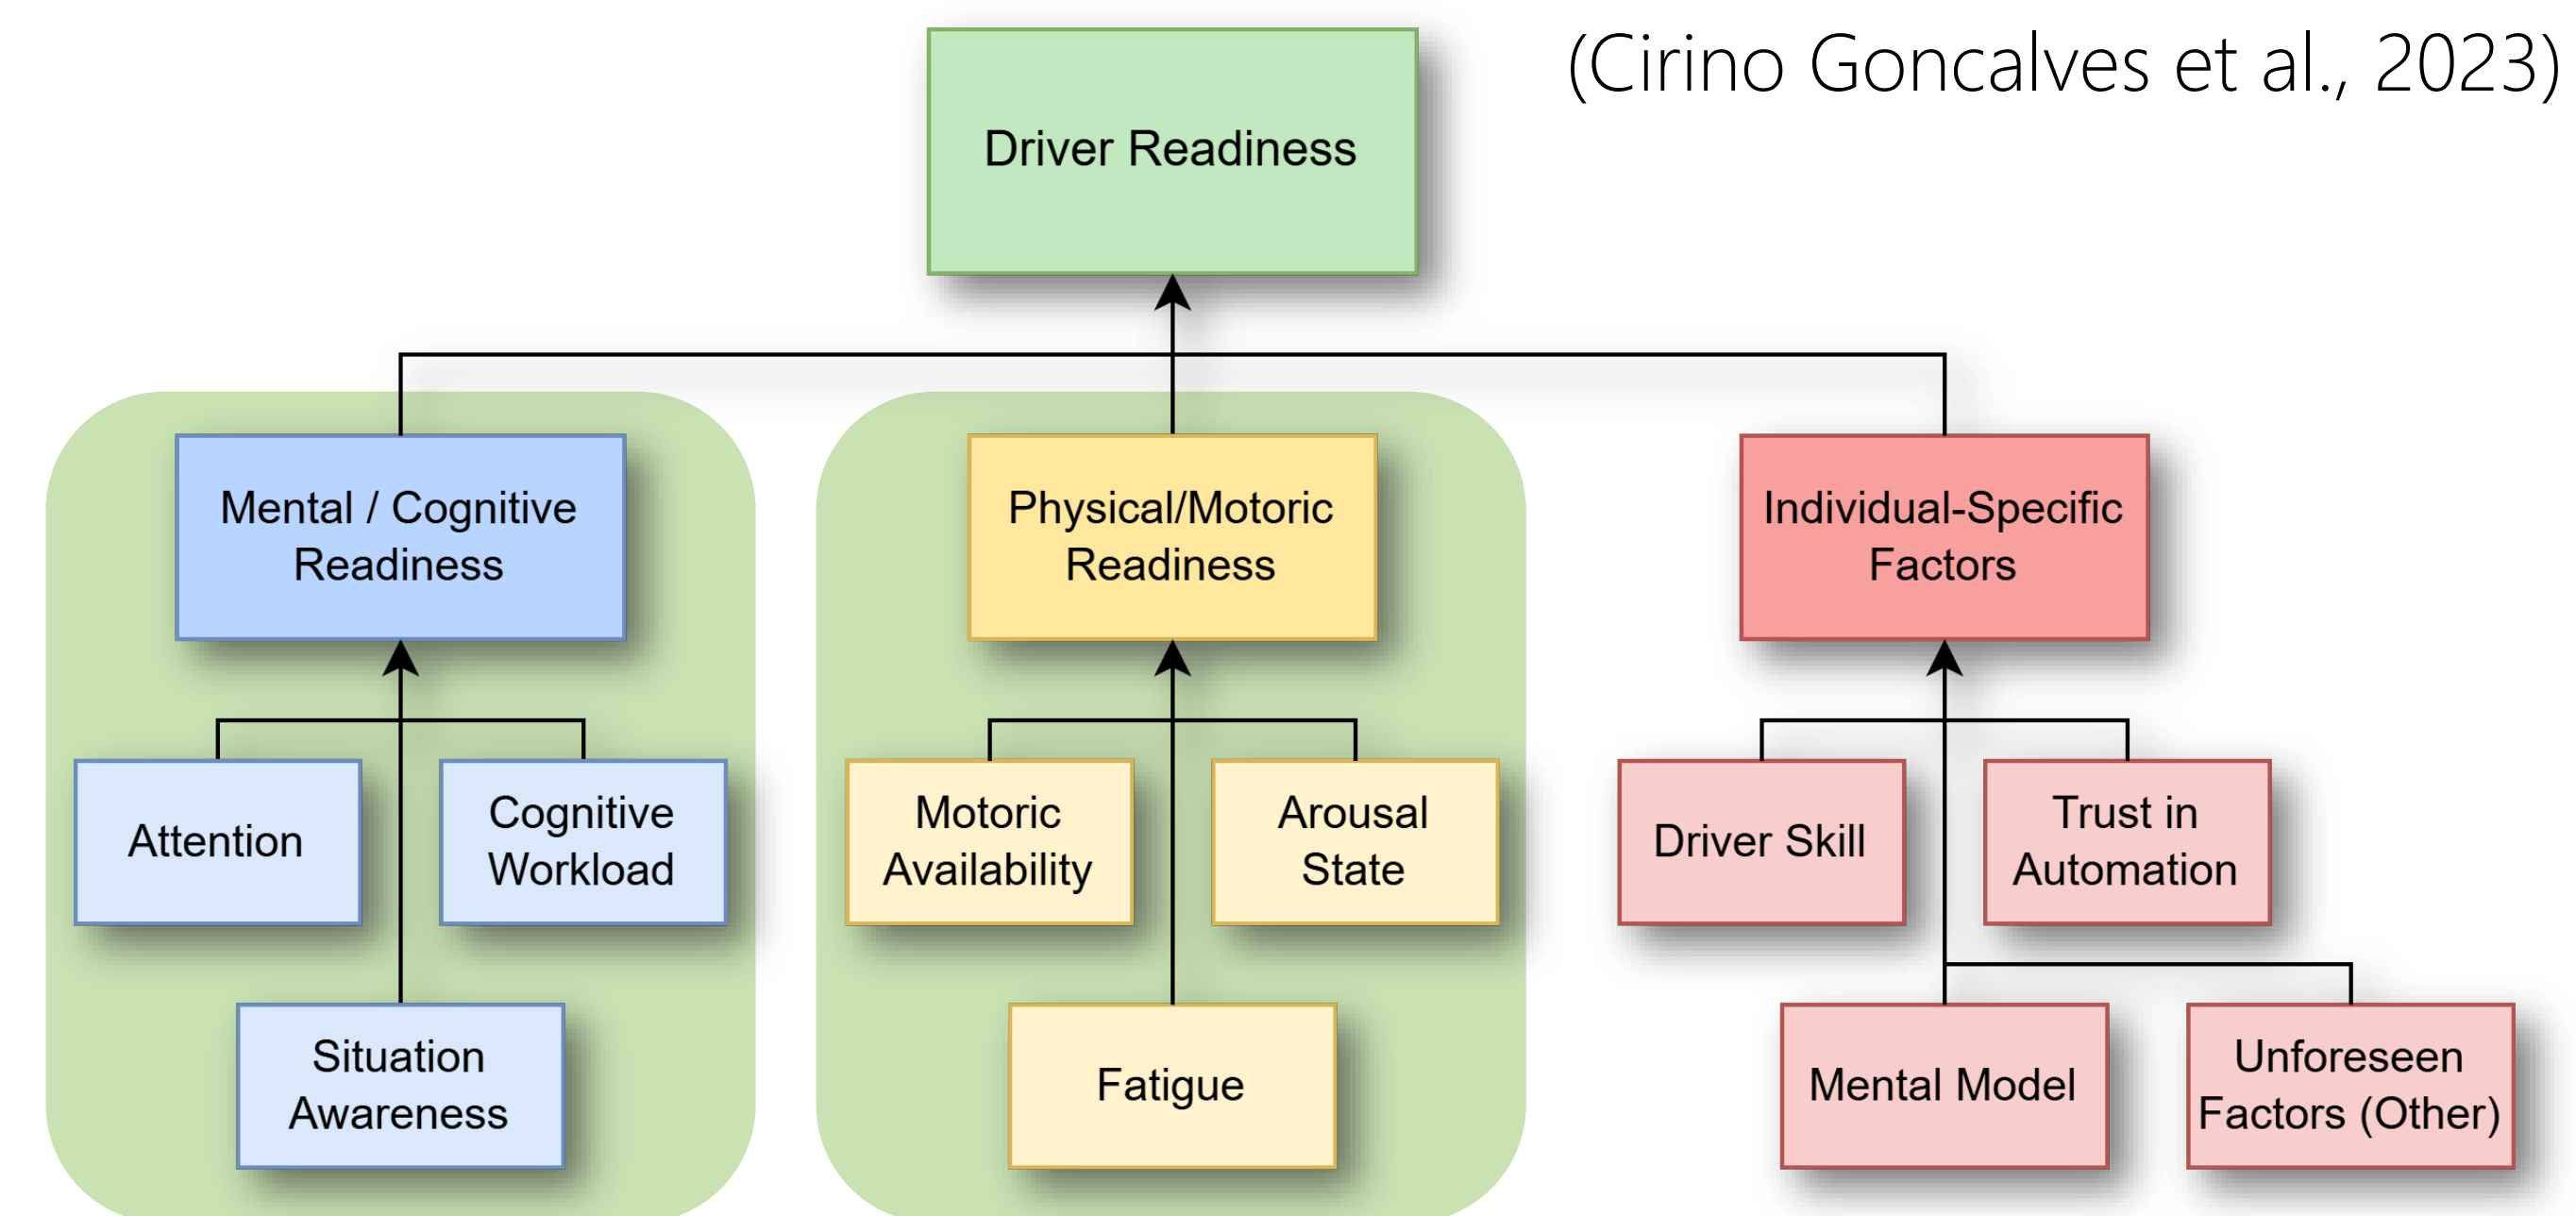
(Cirino Goncalves et al., 2023)

Driver Readiness

Mental / Cognitive Readiness

Attention

Cognitive Workload

Situation Awareness

Physical/Motoric Readiness

Motoric Availability

Arousal State

Fatigue

Individual-Specific Factors

Driver Skill

Trust in Automation

Mental Model

Unforeseen Factors (Other)